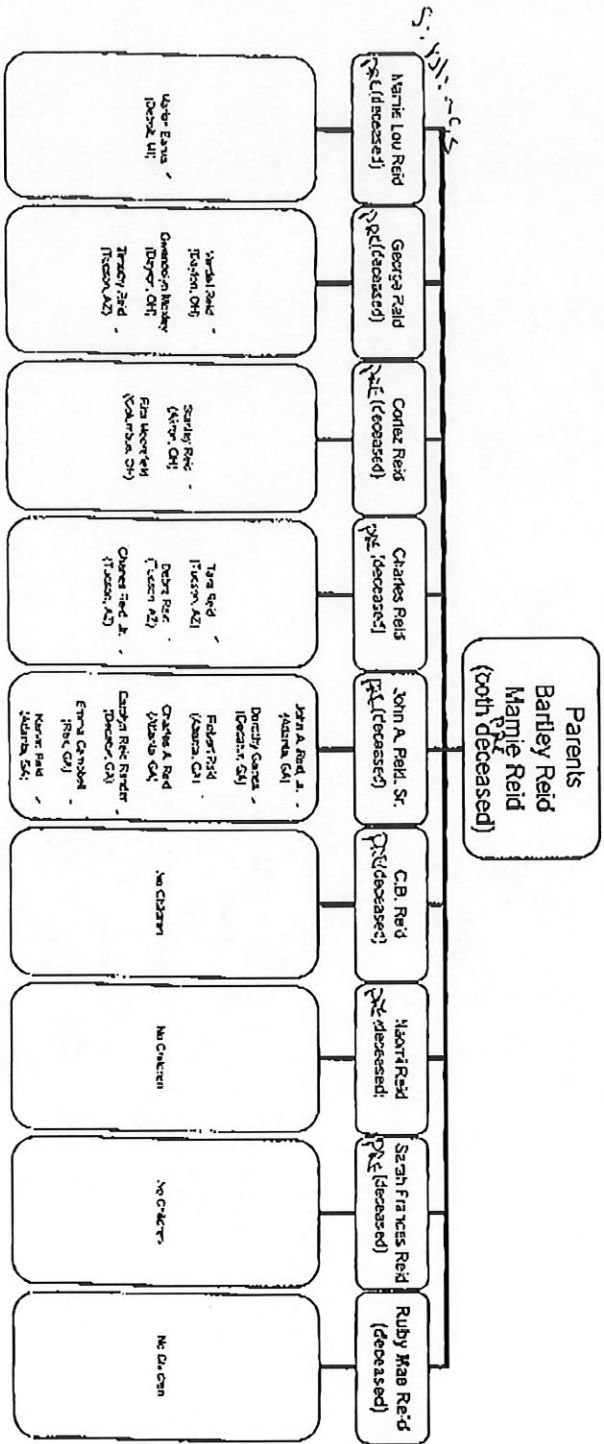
Parents
Bartley Reid
Mamie Reid
PRC
(both deceased)

Mamie Lou Reid
PRC (deceased)

Vester Evans
(Detroit, MI)

George Reid
PRC (deceased)

Vandal Reid
(Dayton, OH)
Gwendolyn Mosley
(Dayton, OH)
Timothy Reid
(Tucson, AZ)

Cortez Reid
PRC (deceased)

Stanley Reid
(Akron, OH)
Eliza Moorefield
(Columbus, OH)

Charles Reid
PRC (deceased)

Tura Reid
(Tucson, AZ)
Debra Reid
(Tucson, AZ)
Charles Reid Jr.
(Tucson, AZ)

John A. Reid, Sr.
PRC (deceased)

John A. Reid, Jr.
(Atlanta, GA)
Dorothy Gaines
(Decatur, GA)
Robert Reid
(Atlanta, GA)
Charles A. Reid
(Atlanta, GA)
Carolyn Reid Render
(Decatur, GA)
Emma Campbell
(Rex, GA)
Marion Reid
(Atlanta, GA)

C.B. Reid
PRC (deceased)

No Children

Naomi Reid
PRC (deceased)

No Children

Sarah Frances Reid
PRC (deceased)

No Children

Ruby Mae Reid
(deceased)

No Children